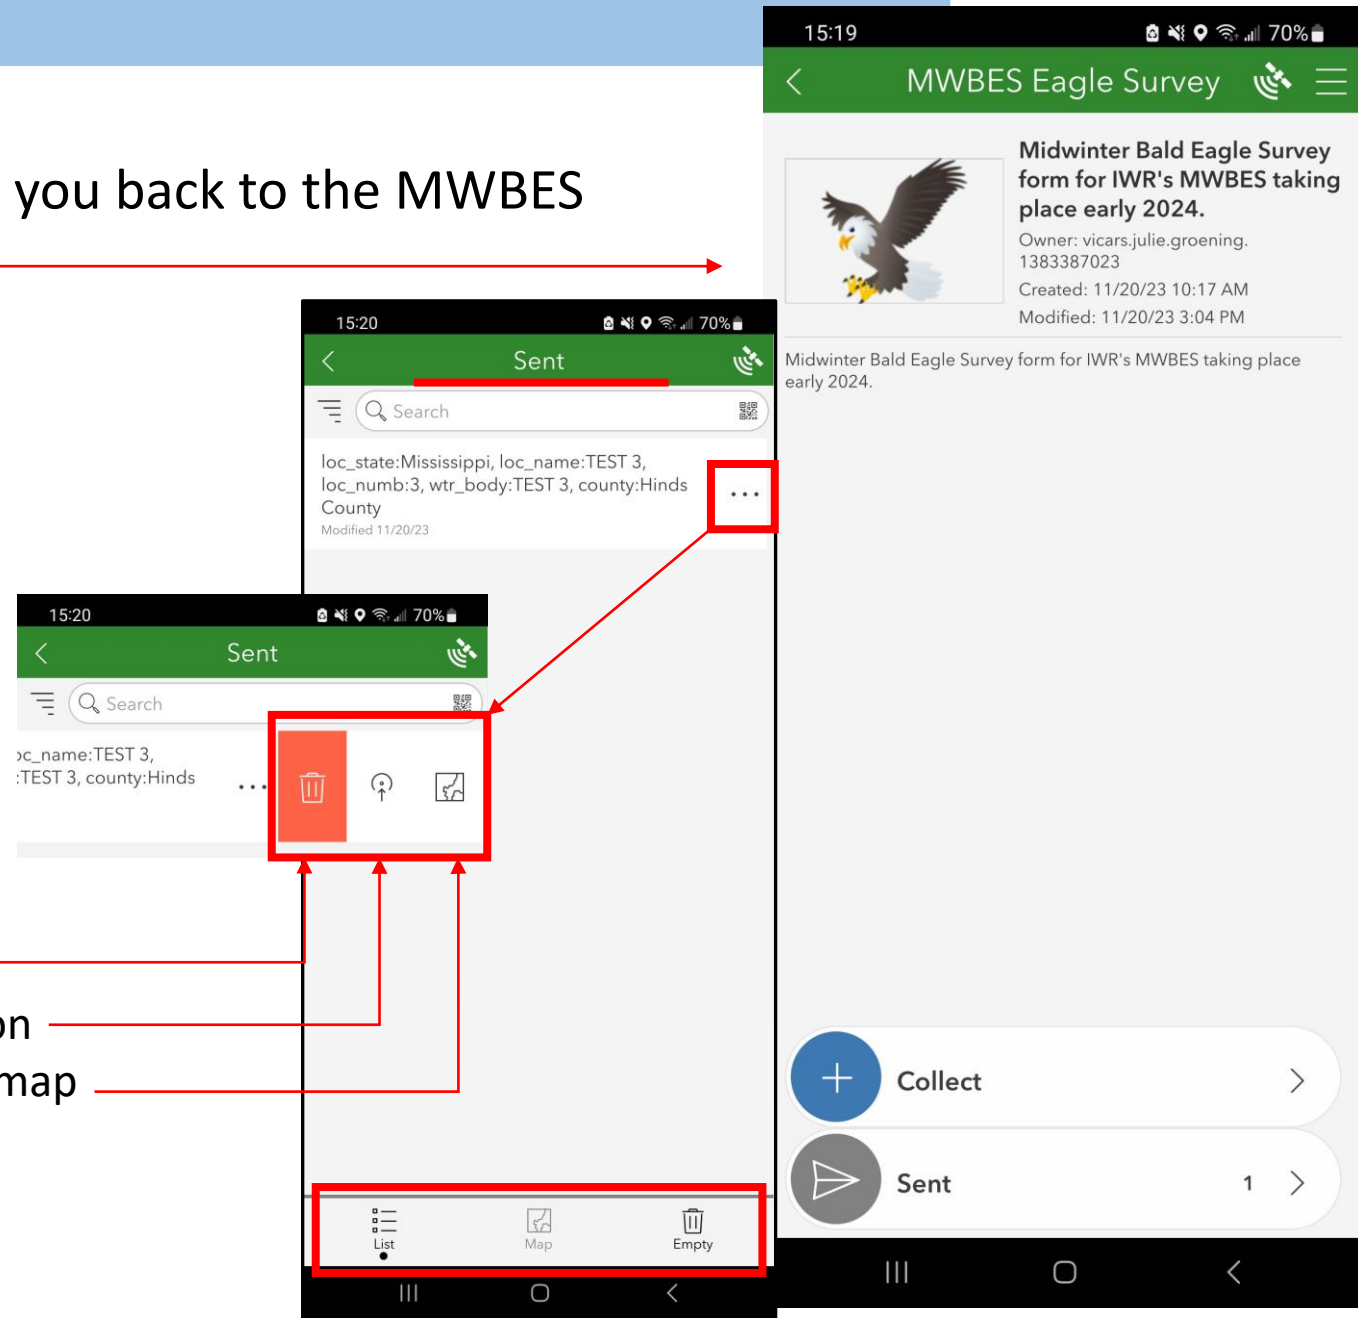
you back to the MWBES

15:20
70%
Sent
Search
loc_state:Mississippi, loc_name:TEST 3, loc_numb:3, wtr_body:TEST 3, county:Hinds County
Modified 11/20/23

15:20
70%
Sent
Search
oc_name:TEST 3,
:TEST 3, county:Hinds

on
map

List
Map
Empty

15:19
70%
MWBES Eagle Survey
Midwinter Bald Eagle Survey form for IWR's MWBES taking place early 2024.
Owner: vicars.julie.groening.1383387023
Created: 11/20/23 10:17 AM
Modified: 11/20/23 3:04 PM
Midwinter Bald Eagle Survey form for IWR's MWBES taking place early 2024.
Collect
Sent
1